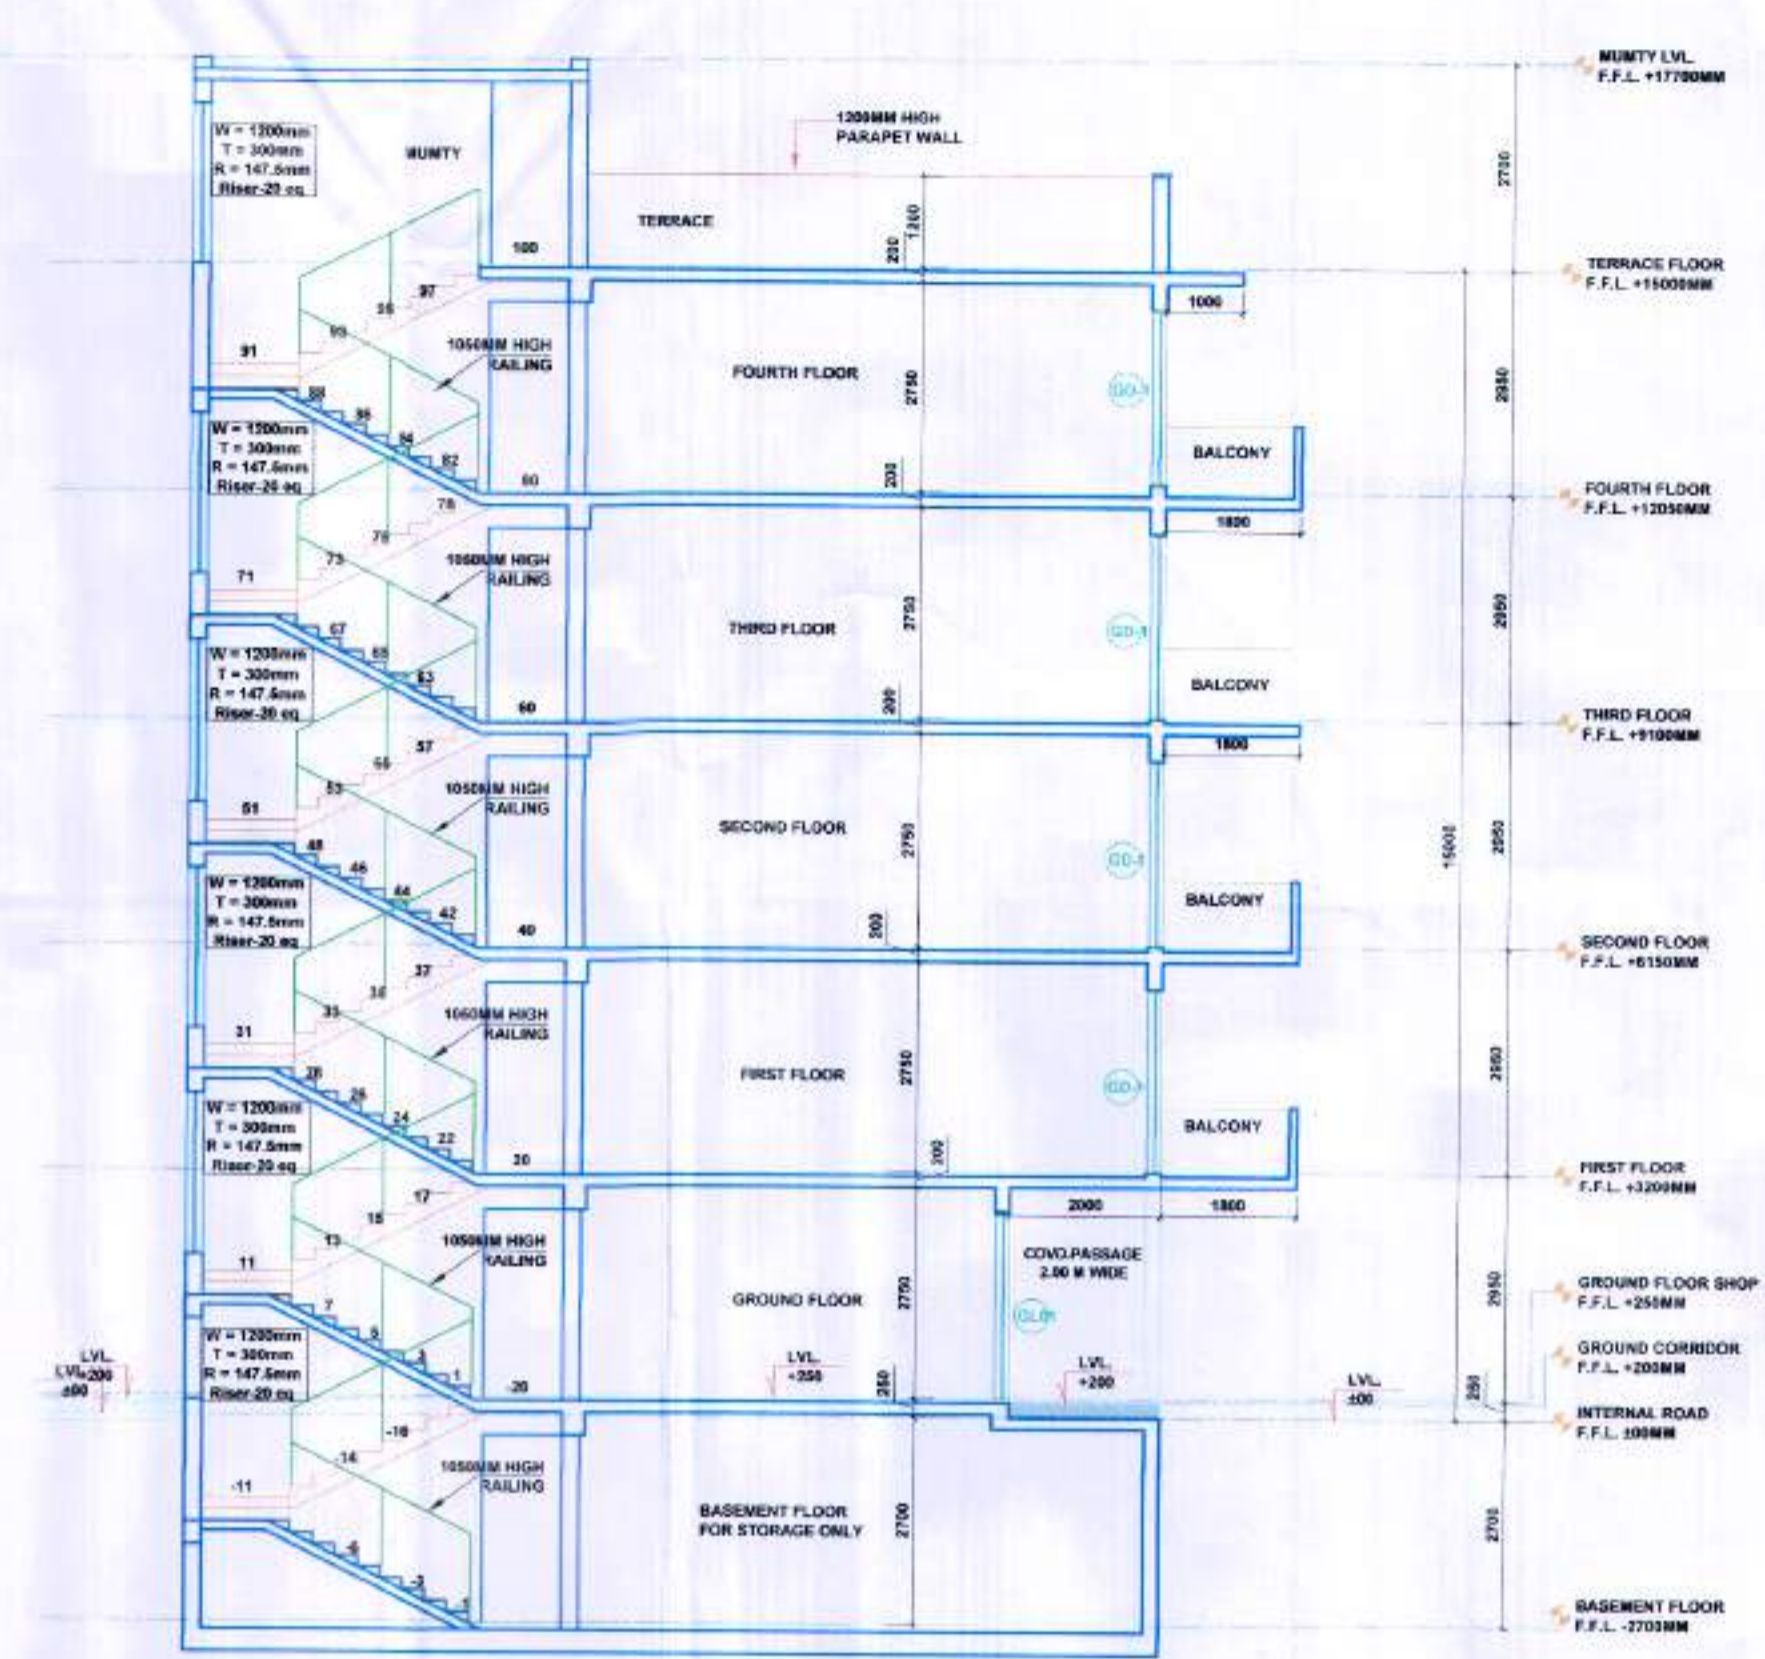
MUMTY LVL.
F.F.L. +17700MM

W = 1200mm
T = 300mm
R = 147.5mm
Riser-20 eq

MUMTY

1200MM HIGH
PARAPET WALL

2700

TERRACE

100

1200

200

TERRACE FLOOR
F.F.L. +15000MM

97

95

93

91

1050MM HIGH
RAILING

1000

FOURTH FLOOR

2750

GD-1

2950

89

87

85

83

W = 1200mm
T = 300mm
R = 147.5mm
Riser-20 eq

BALCONY

200

80

FOURTH FLOOR
F.F.L. +12050MM

78

1800

75

73

71

1050MM HIGH
RAILING

THIRD FLOOR

2750

GD-1

2950

67

65

63

W = 1200mm
T = 300mm
R = 147.5mm
Riser-20 eq

BALCONY

200

60

THIRD FLOOR
F.F.L. +9100MM

57

1800

55

53

51

1050MM HIGH
RAILING

SECOND FLOOR

2750

GD-1

15000

2950

48

46

44

42

W = 1200mm
T = 300mm
R = 147.5mm
Riser-20 eq

BALCONY

200

40

SECOND FLOOR
F.F.L. +6150MM

37

35

33

31

1050MM HIGH
RAILING

FIRST FLOOR

2750

GD-1

2950

28

26

24

22

W = 1200mm
T = 300mm
R = 147.5mm
Riser-20 eq

BALCONY

200

20

FIRST FLOOR
F.F.L. +3200MM

17

2000

1800

15

13

11

1050MM HIGH
RAILING

COVD.PASSAGE
2.00 M WIDE

GROUND FLOOR

2750

GD-1

2950

GROUND FLOOR SHOP
F.F.L. +250MM

7

5

3

1

W = 1200mm
T = 300mm
R = 147.5mm
Riser-20 eq

GROUND CORRIDOR
F.F.L. +200MM

LVL.
LVL.+200
±00

LVL.
+250

250

-20

LVL.
+200

LVL.
±00

250

INTERNAL ROAD
F.F.L. ±00MM

-16

-14

-11

1050MM HIGH
RAILING

BASEMENT FLOOR
FOR STORAGE ONLY

2700

2700

-6

-3

-1

BASEMENT FLOOR
F.F.L. -2700MM